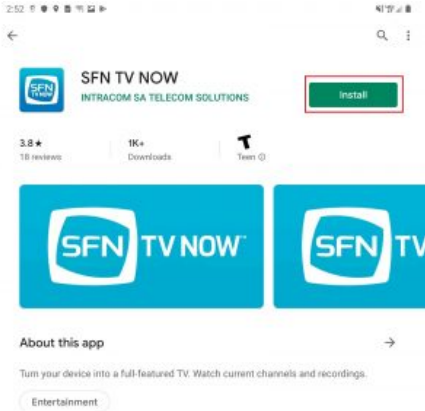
2:52

SFN TV NOW

SFN TV NOW
INTRACOM SA TELECOM SOLUTIONS

Install

3.8 ★
18 reviews

1K+
Downloads

T
Teen ⓘ

SFN TV NOW™

SFN TV

About this app

Turn your device into a full-featured TV. Watch current channels and recordings.

Entertainment